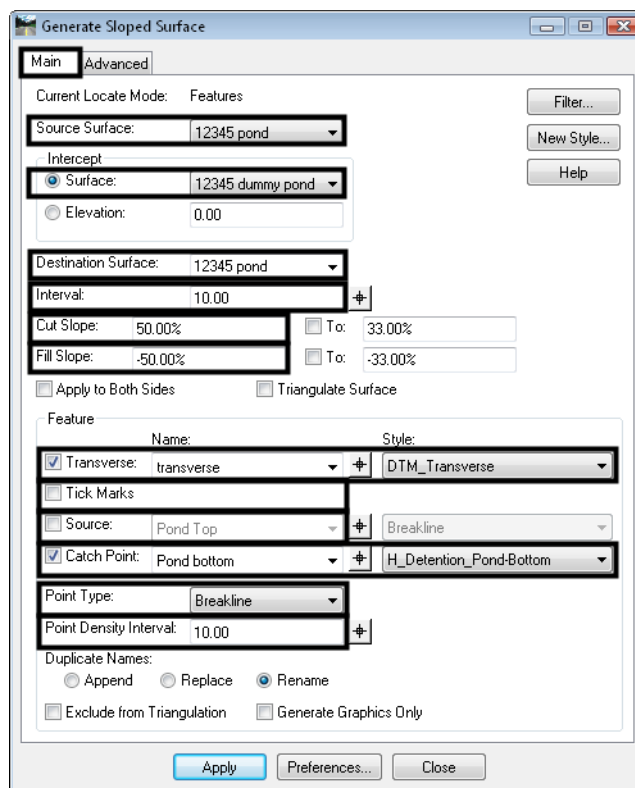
Generate Sloped Surface

Main Advanced

Current Locate Mode: Features

Filter...

New Style...

Help

Source Surface: 12345 pond

Intercept

Surface: 12345 dummy pond

Elevation: 0.00

Destination Surface: 12345 pond

Interval: 10.00

Cut Slope: 50.00% To: 33.00%

Fill Slope: -50.00% To: -33.00%

Apply to Both Sides

Triangulate Surface

Feature

Name: Style:

Transverse: transverse DTM_Transverse

Tick Marks

Source: Pond Top Breakline

Catch Point: Pond bottom H_Detention_Pond-Bottom

Point Type: Breakline

Point Density Interval: 10.00

Duplicate Names:

Append Replace Rename

Exclude from Triangulation

Generate Graphics Only

Apply Preferences... Close